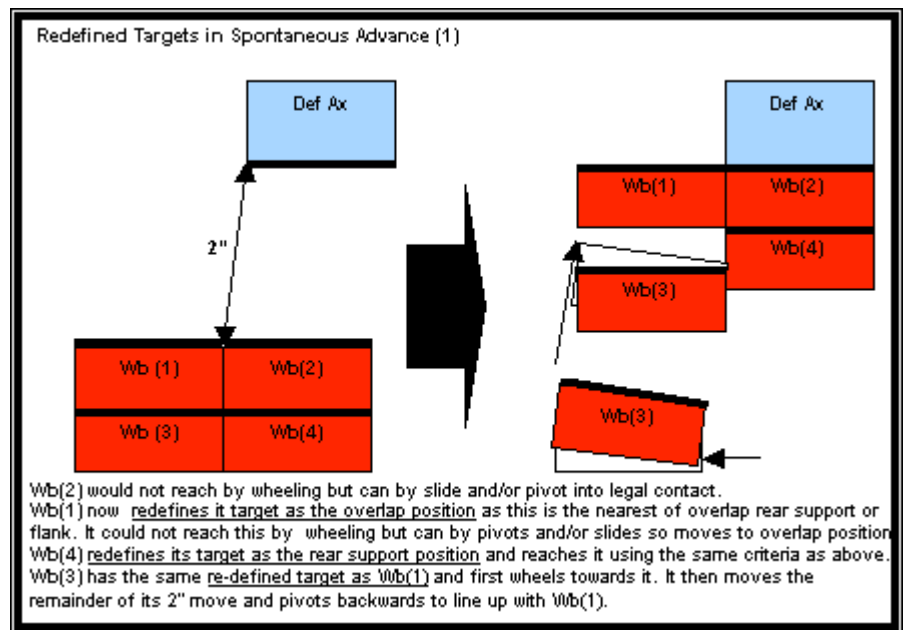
Redefined Targets in Spontaneous Advance (1)

Def Ax

2"

Wb (1)
Wb(2)
Wb (3)
Wb(4)

Def Ax

Wb(1)
Wb(2)
Wb(4)
Wb(3)

Wb(3)

Wb(2) would not reach by wheeling but can by slide and/or pivot into legal contact.
Wb(1) now redefines it target as the overlap position as this is the nearest of overlap rear support or flank. It could not reach this by wheeling but can by pivots and/or slides so moves to overlap position.
Wb(4) redefines its target as the rear support position and reaches it using the same criteria as above.
Wb(3) has the same re-defined target as Wb(1) and first wheels towards it. It then moves the remainder of its 2" move and pivots backwards to line up with Wb(1).